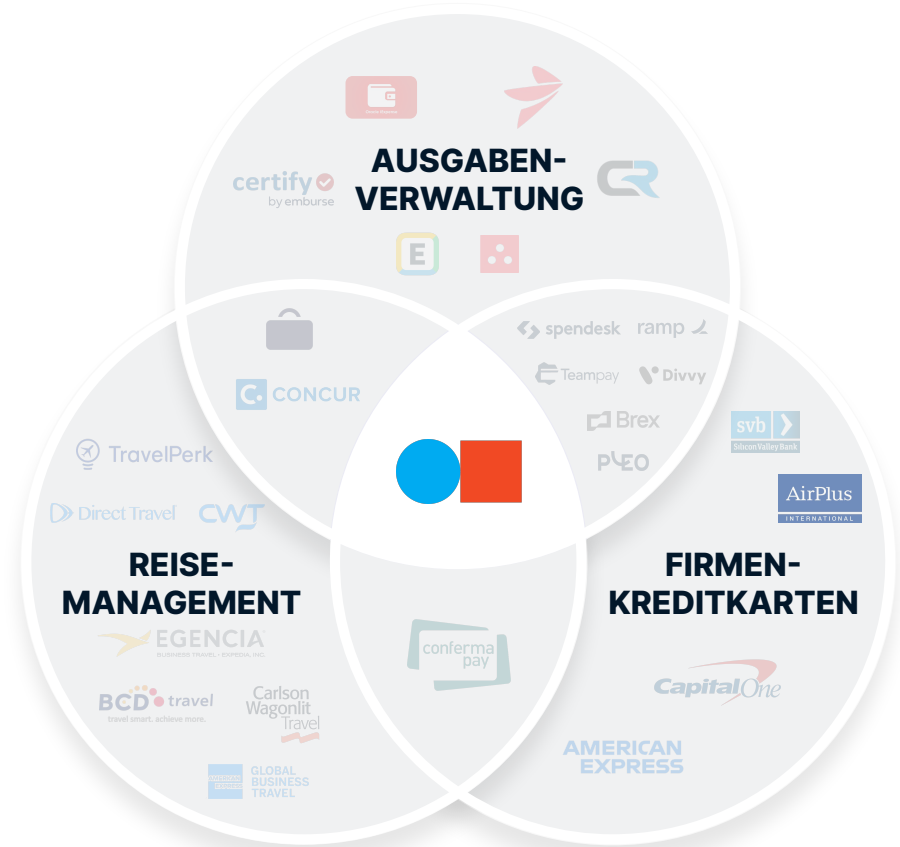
AUSGABEN-VERWALTUNG

certify by emburse

CONCUR

spendesk ramp

Teampay Divvy

Brex

PLEO

TravelPerk

Direct Travel CWT

svb Silicon Valley Bank

AirPlus INTERNATIONAL

REISE-MANAGEMENT

FIRMEN-KREDITKARTEN

EGENCIA BUSINESS TRAVEL · EXPEDIA, INC.

conferma pay

BCD travel travel smart. achieve more.

Carlson Wagonlit Travel

Capital One

AMERICAN EXPRESS

AMERICAN EXPRESS GLOBAL BUSINESS TRAVEL